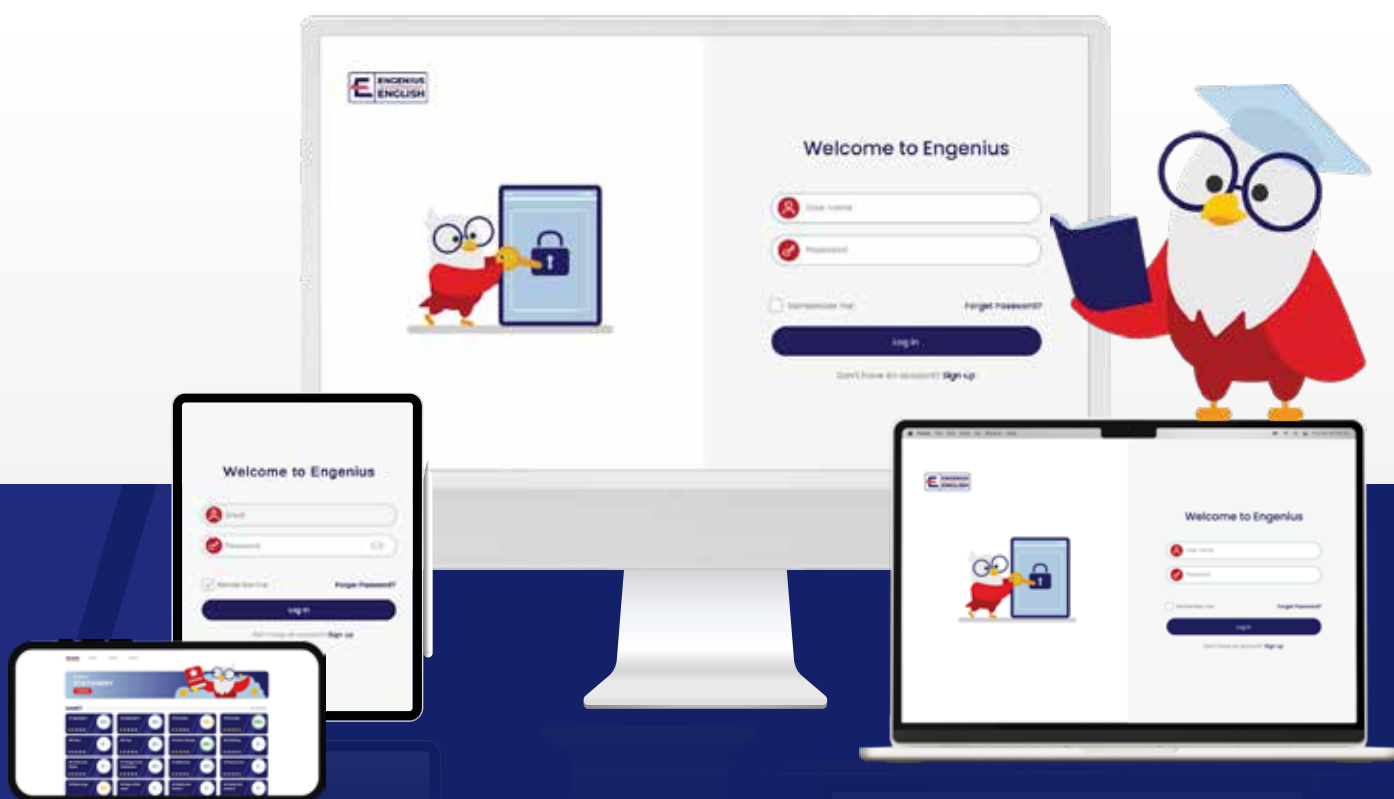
ENGENIUS ENGLISH

Welcome to Engenius

User name

Password

Remember me

Forget Password?

Log in

Don't have an account? Sign up

Welcome to Engenius

Email

Password

Remember me

Forgot Password?

Log in

Don't have an account? Sign up

STATIONERY

Level 1

ENGENIUS ENGLISH

Welcome to Engenius

User name

Password

Remember me

Forget Password?

Log in

Don't have an account? Sign up